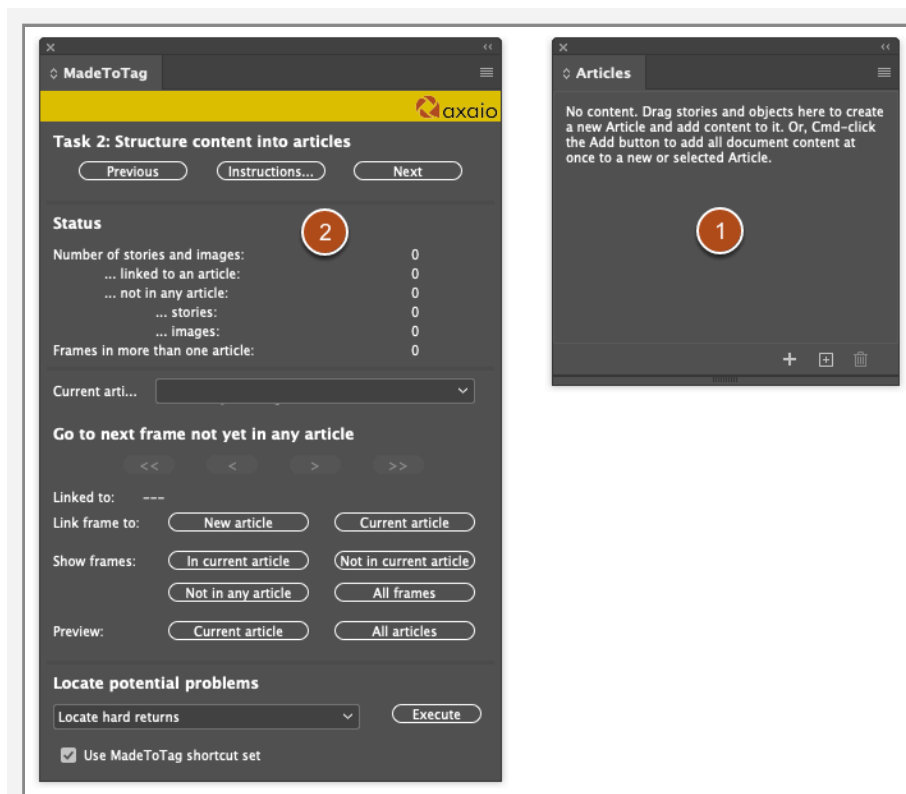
MadeToTag

axaio

Task 2: Structure content into articles

Previous Instructions... Next

Status

2

Number of stories and images: 0
... linked to an article: 0
... not in any article: 0
... stories: 0
... images: 0
Frames in more than one article: 0

Current arti...

Go to next frame not yet in any article

<< < > >>

Linked to: ---

Link frame to: New article Current article

Show frames: In current article Not in current article

Not in any article All frames

Preview: Current article All articles

Locate potential problems

Locate hard returns Execute

Use MadeToTag shortcut set

Articles

No content. Drag stories and objects here to create a new Article and add content to it. Or, Cmd-click the Add button to add all document content at once to a new or selected Article.

1